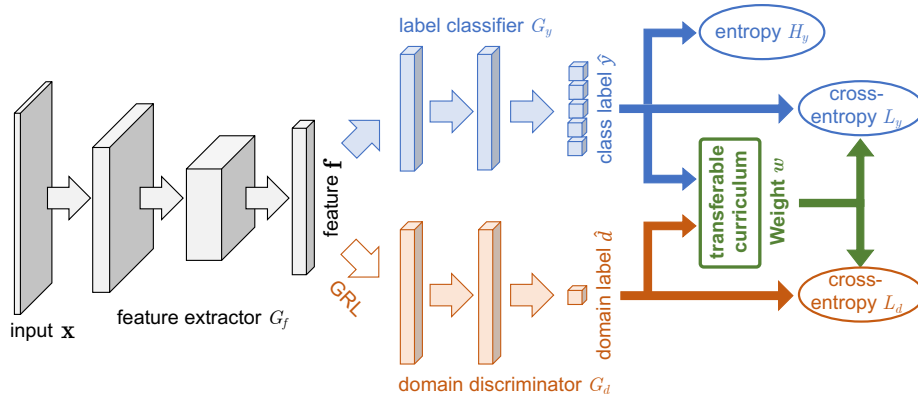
label classifier $G_y$

entropy $H_y$

class label $\hat{y}$

cross-entropy $L_y$

feature $\mathbf{f}$

transferable curriculum

Weight $w$

input $\mathbf{x}$

feature extractor $G_f$

GRL

domain label $\hat{d}$

cross-entropy $L_d$

domain discriminator $G_d$